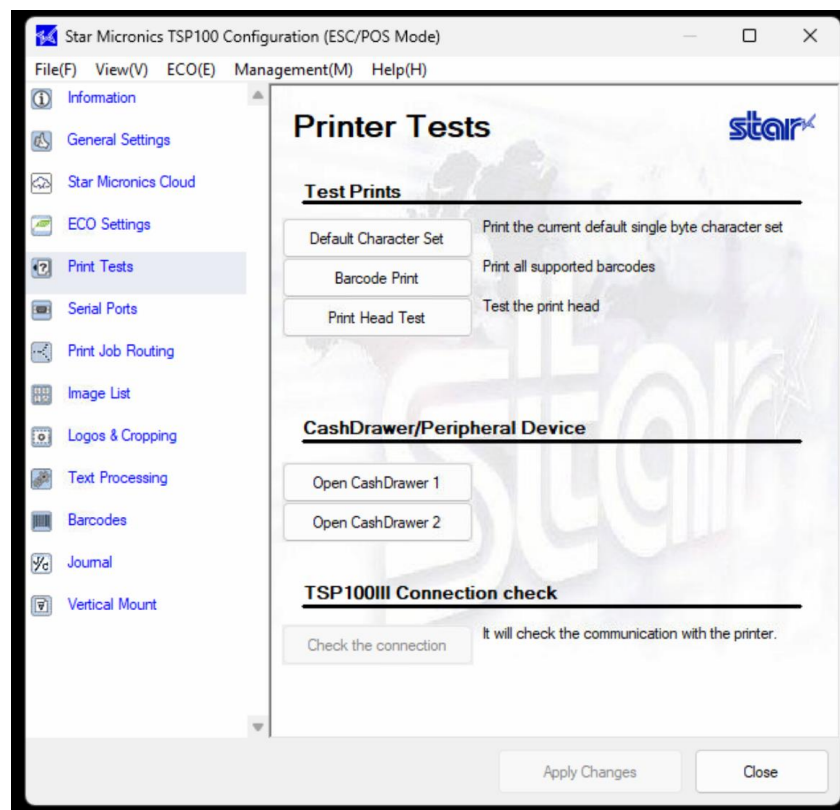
Star Micronics TSP100 Configuration (ESC/POS Mode)

File(F) View(V) ECO(E) Management(M) Help(H)

Information
General Settings
Star Micronics Cloud
ECO Settings
Print Tests
Serial Ports
Print Job Routing
Image List
Logos & Cropping
Text Processing
Barcodes
Journal
Vertical Mount

Printer Tests

star

Test Prints

Default Character Set
Print the current default single byte character set

Barcode Print
Print all supported barcodes

Print Head Test
Test the print head

CashDrawer/Peripheral Device

Open CashDrawer 1

Open CashDrawer 2

TSP100III Connection check

Check the connection
It will check the communication with the printer.

Apply Changes

Close